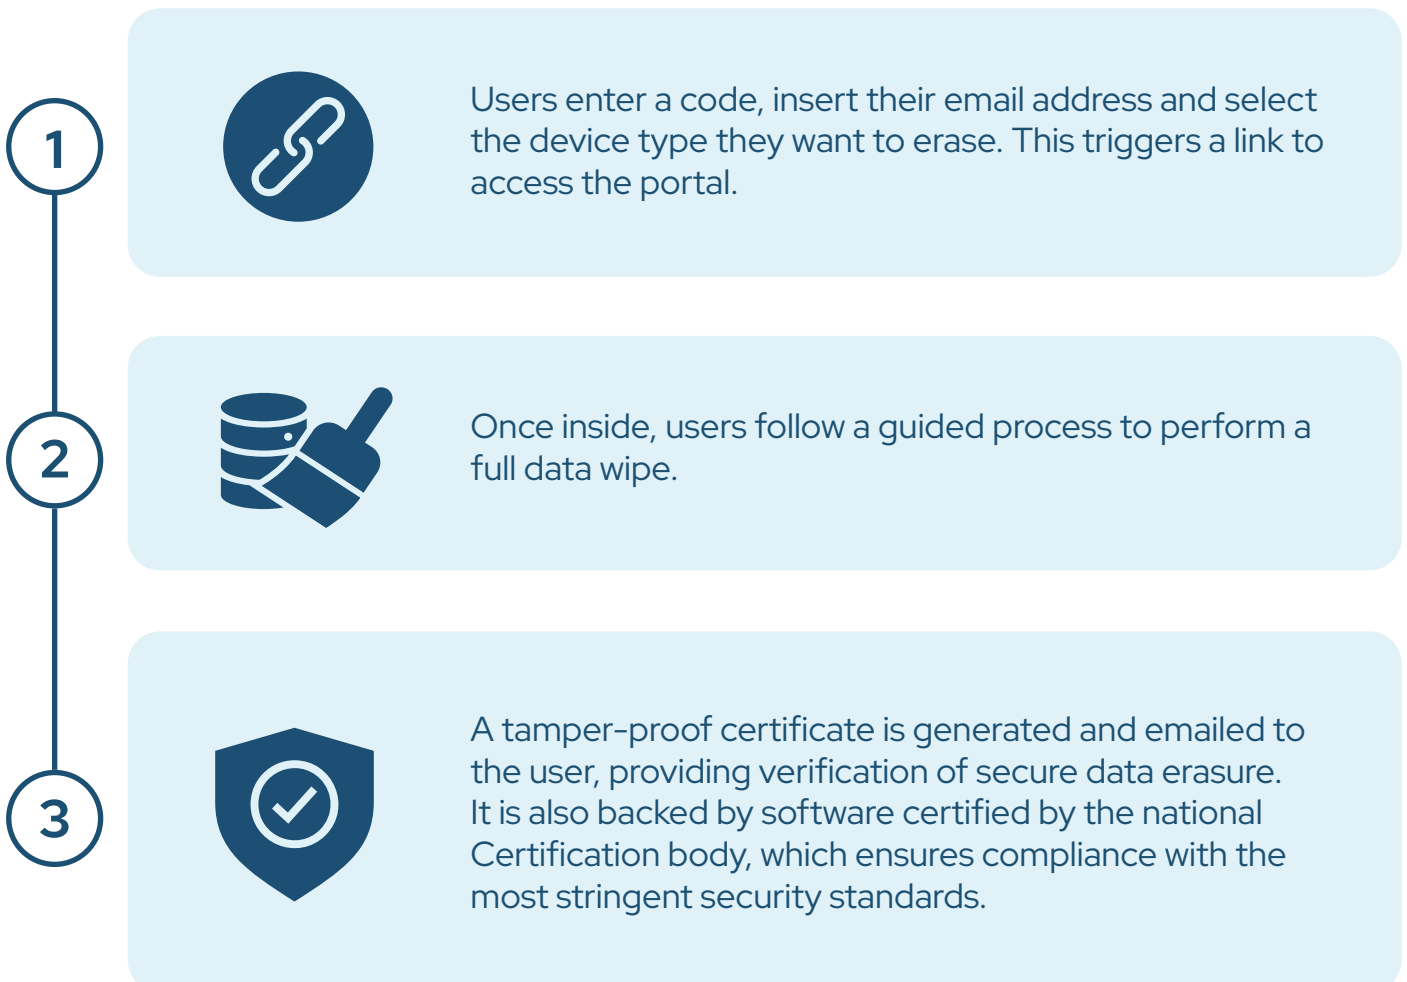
1

Users enter a code, insert their email address and select the device type they want to erase. This triggers a link to access the portal.

2

Once inside, users follow a guided process to perform a full data wipe.

3

A tamper-proof certificate is generated and emailed to the user, providing verification of secure data erasure. It is also backed by software certified by the national Certification body, which ensures compliance with the most stringent security standards.